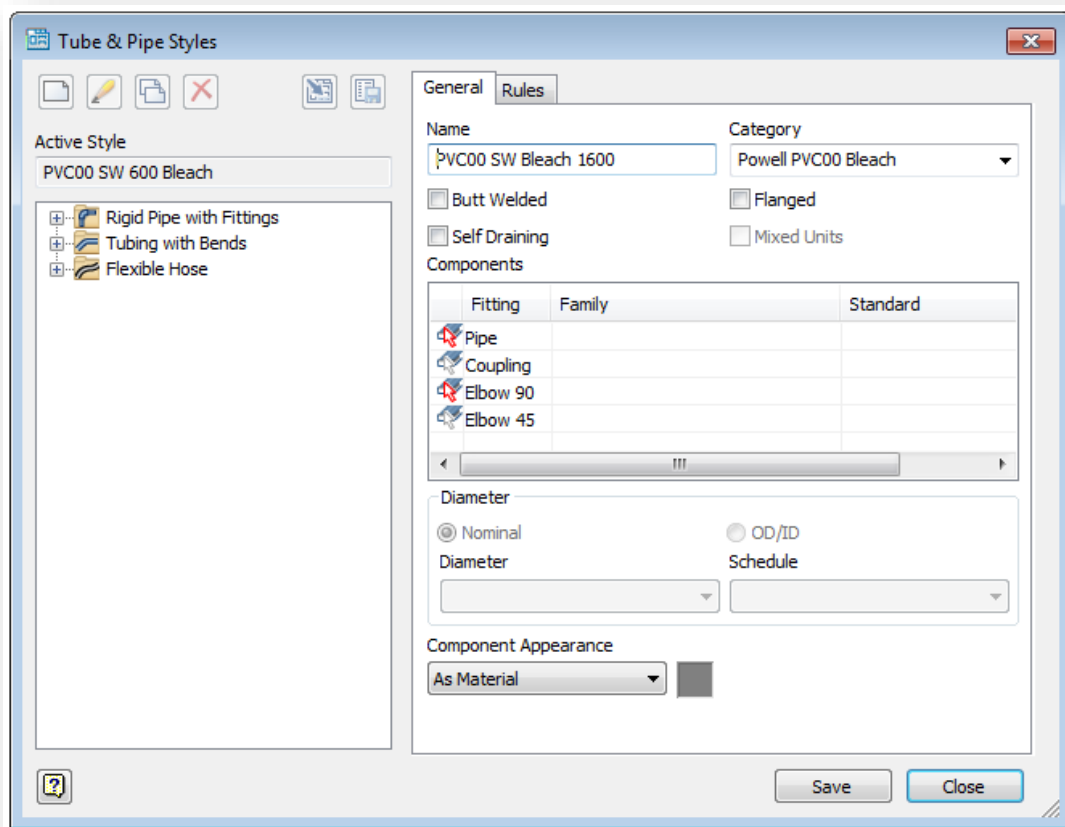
Tube & Pipe Styles

Active Style
PVC00 SW 600 Bleach

Rigid Pipe with Fittings
Tubing with Bends
Flexible Hose

General Rules

Name
PVC00 SW Bleach 1600

Category
Powell PVC00 Bleach

Butt Welded
Flanged
Self Draining
Mixed Units

Components

| Fitting | Family | Standard |
|---|---|---|
| Pipe | | |
| Coupling | | |
| Elbow 90 | | |
| Elbow 45 | | |

III

Diameter
Nominal
OD/ID
Diameter
Schedule

Component Appearance
As Material

?

Save
Close